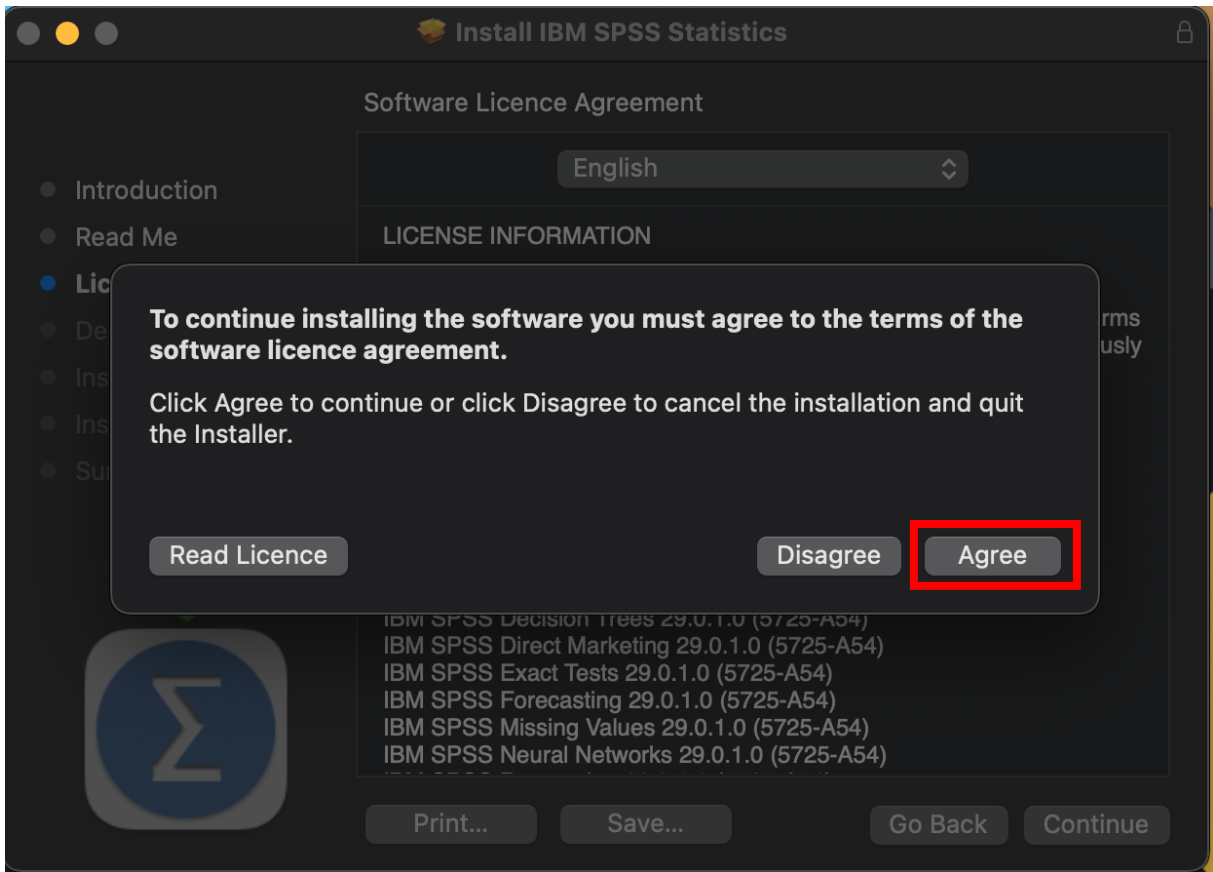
Install IBM SPSS Statistics

Software Licence Agreement

English

Introduction
Read Me
Lic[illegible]
De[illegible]
Ins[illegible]
Ins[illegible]
Su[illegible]

LICENSE INFORMATION

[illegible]rms
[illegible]usly

To continue installing the software you must agree to the terms of the software licence agreement.

Click Agree to continue or click Disagree to cancel the installation and quit the Installer.

Read Licence

Disagree

Agree

IBM SPSS Decision Trees 29.0.1.0 (5725-A54)
IBM SPSS Direct Marketing 29.0.1.0 (5725-A54)
IBM SPSS Exact Tests 29.0.1.0 (5725-A54)
IBM SPSS Forecasting 29.0.1.0 (5725-A54)
IBM SPSS Missing Values 29.0.1.0 (5725-A54)
IBM SPSS Neural Networks 29.0.1.0 (5725-A54)
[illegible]

Print...

Save...

Go Back

Continue